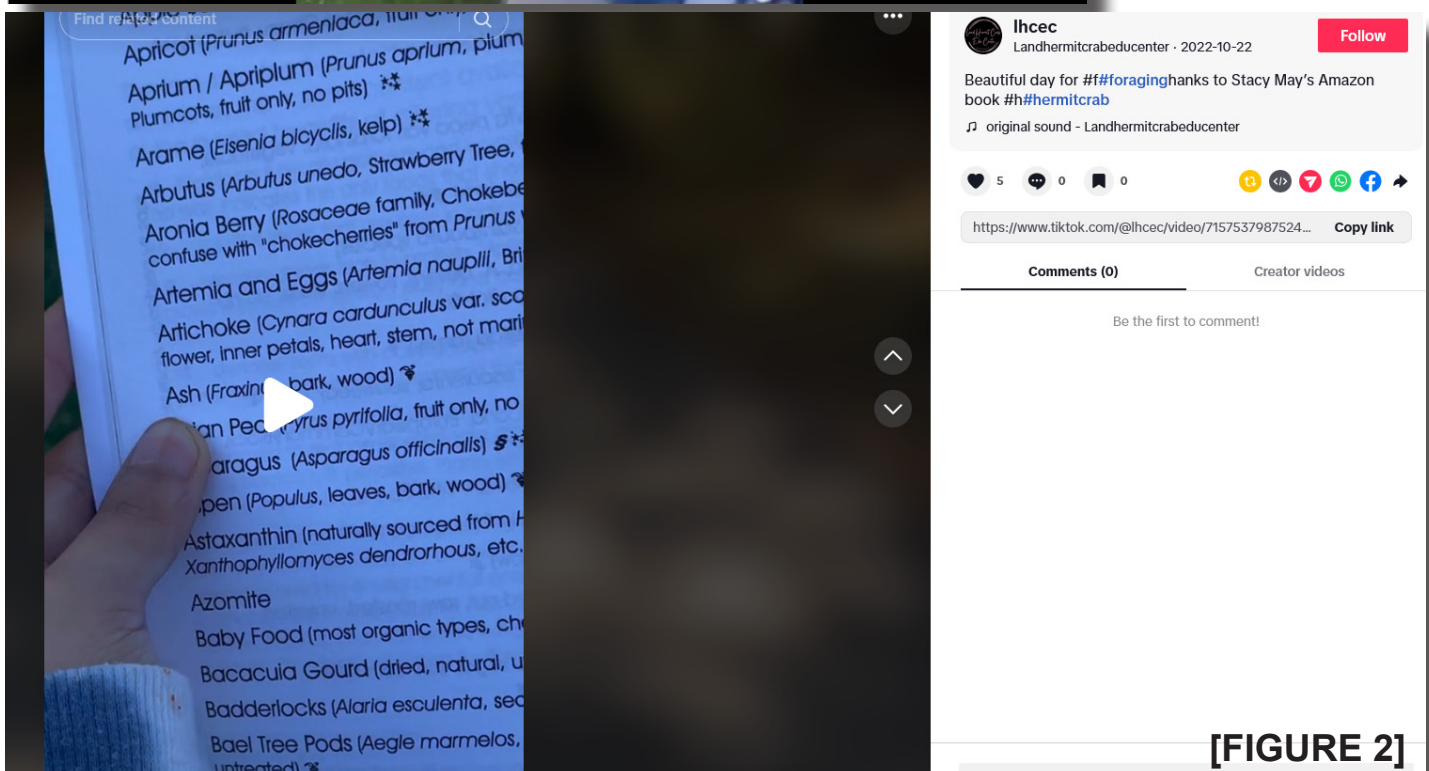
Find related content

Apricot (Prunus armeniaca, fruit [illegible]

Aprium / Apriplum (Prunus aprium, plum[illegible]
Plumcots, fruit only, no pits)

Arame (Eisenia bicyclis, kelp)

Arbutus (Arbutus unedo, Strawberry Tree, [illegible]

Aronia Berry (Rosaceae family, Chokebe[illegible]
confuse with "chokecherries" from Prunus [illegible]

Artemia and Eggs (Artemia nauplii, Bri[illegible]

Artichoke (Cynara cardunculus var. sco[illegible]
flower, inner petals, heart, stem, not mari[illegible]

Ash (Fraxin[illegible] bark, wood)

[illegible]an Pea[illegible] (Pyrus pyrifolia, fruit only, no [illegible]

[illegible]aragus (Asparagus officinalis)

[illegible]pen (Populus, leaves, bark, wood)

Astaxanthin (naturally sourced from H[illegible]
Xanthophyllomyces dendrorhous, etc.

Azomite

Baby Food (most organic types, ch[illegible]

Bacacuia Gourd (dried, natural, u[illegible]

Badderlocks (Alaria esculenta, se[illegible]

Bael Tree Pods (Aegle marmelos,
untreated)

lhcec
Landhermitcrabeducenter · 2022-10-22
Follow

Beautiful day for #f#foraginghanks to Stacy May's Amazon book #h#hermitcrab

original sound - Landhermitcrabeducenter

5 0 0

https://www.tiktok.com/@lhcec/video/7157537987524...
Copy link

Comments (0)
Creator videos

Be the first to comment!

[FIGURE 2]